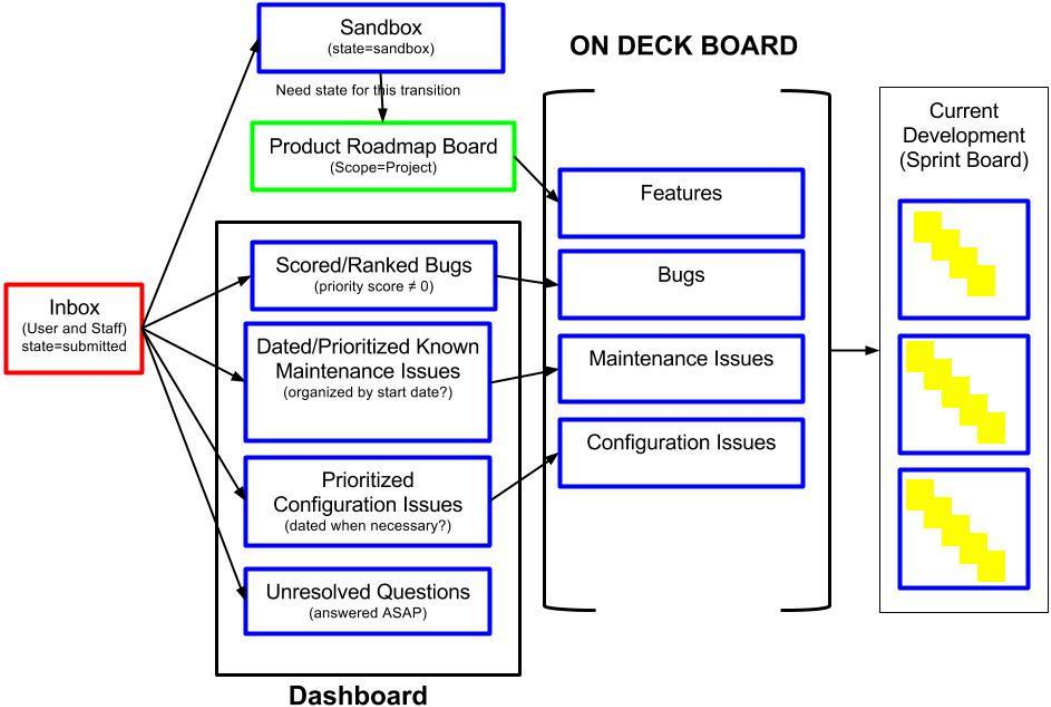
Sandbox
(state=sandbox)

Need state for this transition

ON DECK BOARD

Product Roadmap Board
(Scope=Project)

Current Development (Sprint Board)

Inbox
(User and Staff)
state=submitted

Scored/Ranked Bugs
(priority score ≠ 0)

Dated/Prioritized Known Maintenance Issues
(organized by start date?)

Prioritized Configuration Issues
(dated when necessary?)

Unresolved Questions
(answered ASAP)

Dashboard

Features

Bugs

Maintenance Issues

Configuration Issues